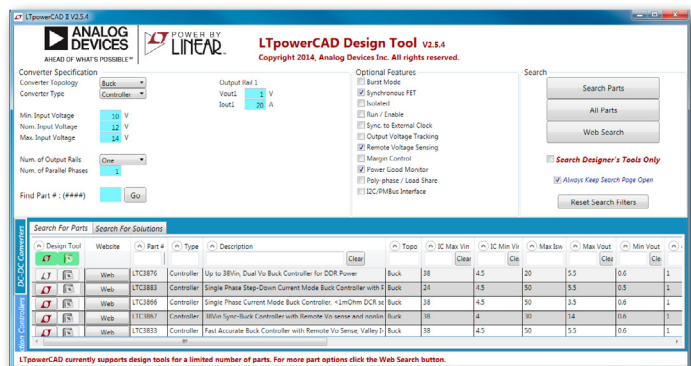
LTpowerCAD II V2.5.4

ANALOG DEVICES
AHEAD OF WHAT'S POSSIBLE™

POWER BY LINEAR

LTpowerCAD Design Tool V2.5.4
Copyright 2014, Analog Devices Inc. All rights reserved.

Converter Specification
Converter Topology Buck
Converter Type Controller

Min. Input Voltage 10 V
Nom. Input Voltage 12 V
Max. Input Voltage 14 V

Num. of Output Rails One
Num. of Parallel Phases 1

Find Part # : (####) Go

Output Rail 1
Vout1 1 V
Iout1 20 A

Optional Features
Burst Mode
Synchronous FET
Isolated
Run / Enable
Sync. to External Clock
Output Voltage Tracking
Remote Voltage Sensing
Margin Control
Power Good Monitor
Poly-phase / Load Share
I2C/PMBus Interface

Search
Search Parts
All Parts
Web Search
Search Designer's Tools Only
Always Keep Search Page Open
Reset Search Filters

DC-DC Converters
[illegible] Controllers

Search For Parts | Search For Solutions

| Design Tool | Website | Part # | Type | Description | Topo | IC Max Vin | IC Min Vin | Max Isw | Max Vout | Min Vout | |
|---|---|---|---|---|---|---|---|---|---|---|---|
| | | | | Clear | | Clear | Cle | | Clea | Cle | |
| | Web | LTC3876 | Controller | Up to 38Vin, Dual Vo Buck Controller for DDR Power | Buck | 38 | 4.5 | 20 | 5.5 | 0.6 | 1 |
| | Web | LTC3883 | Controller | Single Phase Step-Down Current Mode Buck Controller with F | Buck | 24 | 4.5 | 50 | 5.5 | 0.5 | 1 |
| | Web | LTC3866 | Controller | Single Phase Current Mode Buck Controller, <1mOhm DCR se | Buck | 38 | 4.5 | 50 | 3.5 | 0.6 | 1 |
| | Web | LTC3867 | Controller | 38Vin Sync-Buck Controller with Remote Vo sense and nonlin | Buck | 38 | 4 | 30 | 14 | 0.6 | 1 |
| | Web | LTC3833 | Controller | Fast Accurate Buck Controller with Remote Vo Sense, Valley I | Buck | 38 | 4.5 | 50 | 5.5 | 0.6 | 1 |

LTpowerCAD currently supports design tools for a limited number of parts. For more part options click the Web Search button.